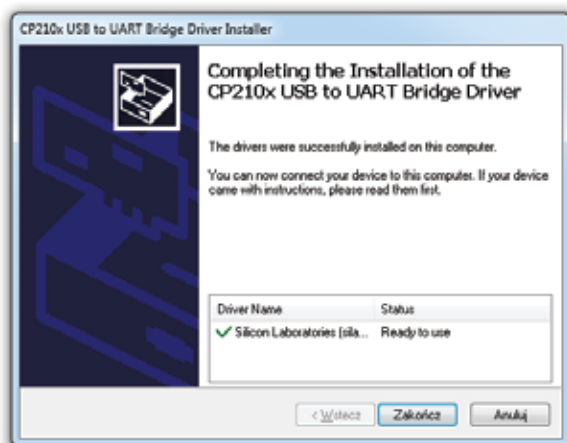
CP210x USB to UART Bridge Driver Installer

Completing the Installation of the CP210x USB to UART Bridge Driver

The drivers were successfully installed on this computer.

You can now connect your device to this computer. If your device came with instructions, please read them first.

| Driver Name | Status |
|---|---|
| ✓ Silicon Laboratories (sila... | Ready to use |

< Wstecz | Zakończ | Anuluj